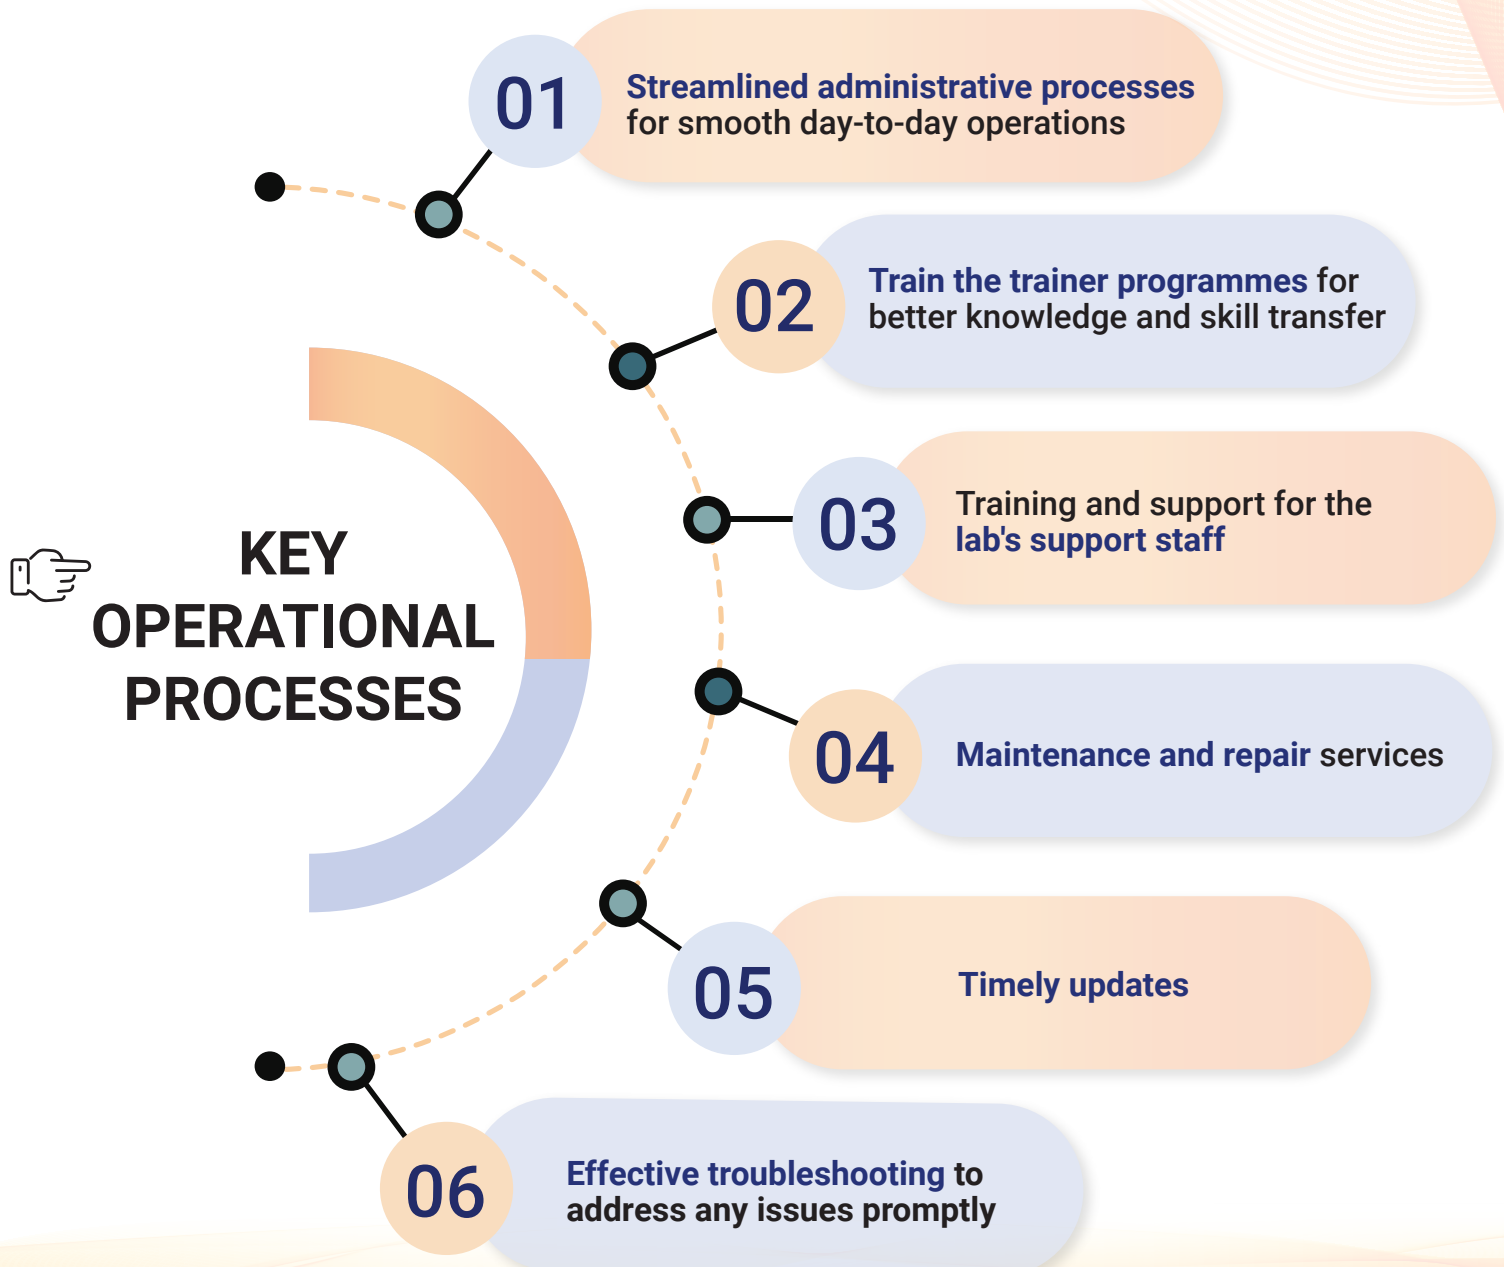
KEY OPERATIONAL PROCESSES

01 Streamlined administrative processes for smooth day-to-day operations

02 Train the trainer programmes for better knowledge and skill transfer

03 Training and support for the lab's support staff

04 Maintenance and repair services

05 Timely updates

06 Effective troubleshooting to address any issues promptly